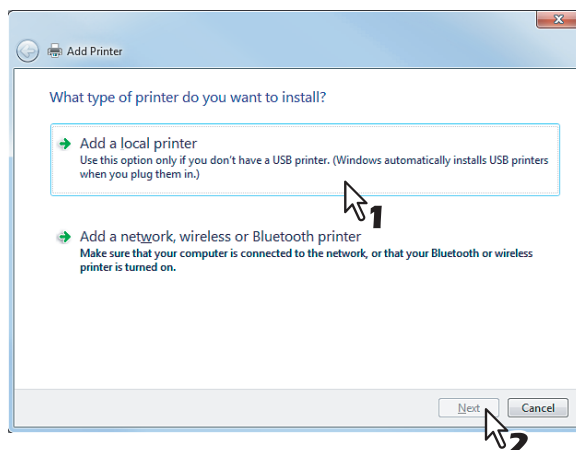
Add Printer

What type of printer do you want to install?

Add a local printer
Use this option only if you don't have a USB printer. (Windows automatically installs USB printers when you plug them in.)

1

Add a network, wireless or Bluetooth printer
Make sure that your computer is connected to the network, or that your Bluetooth or wireless printer is turned on.

Next

Cancel

2